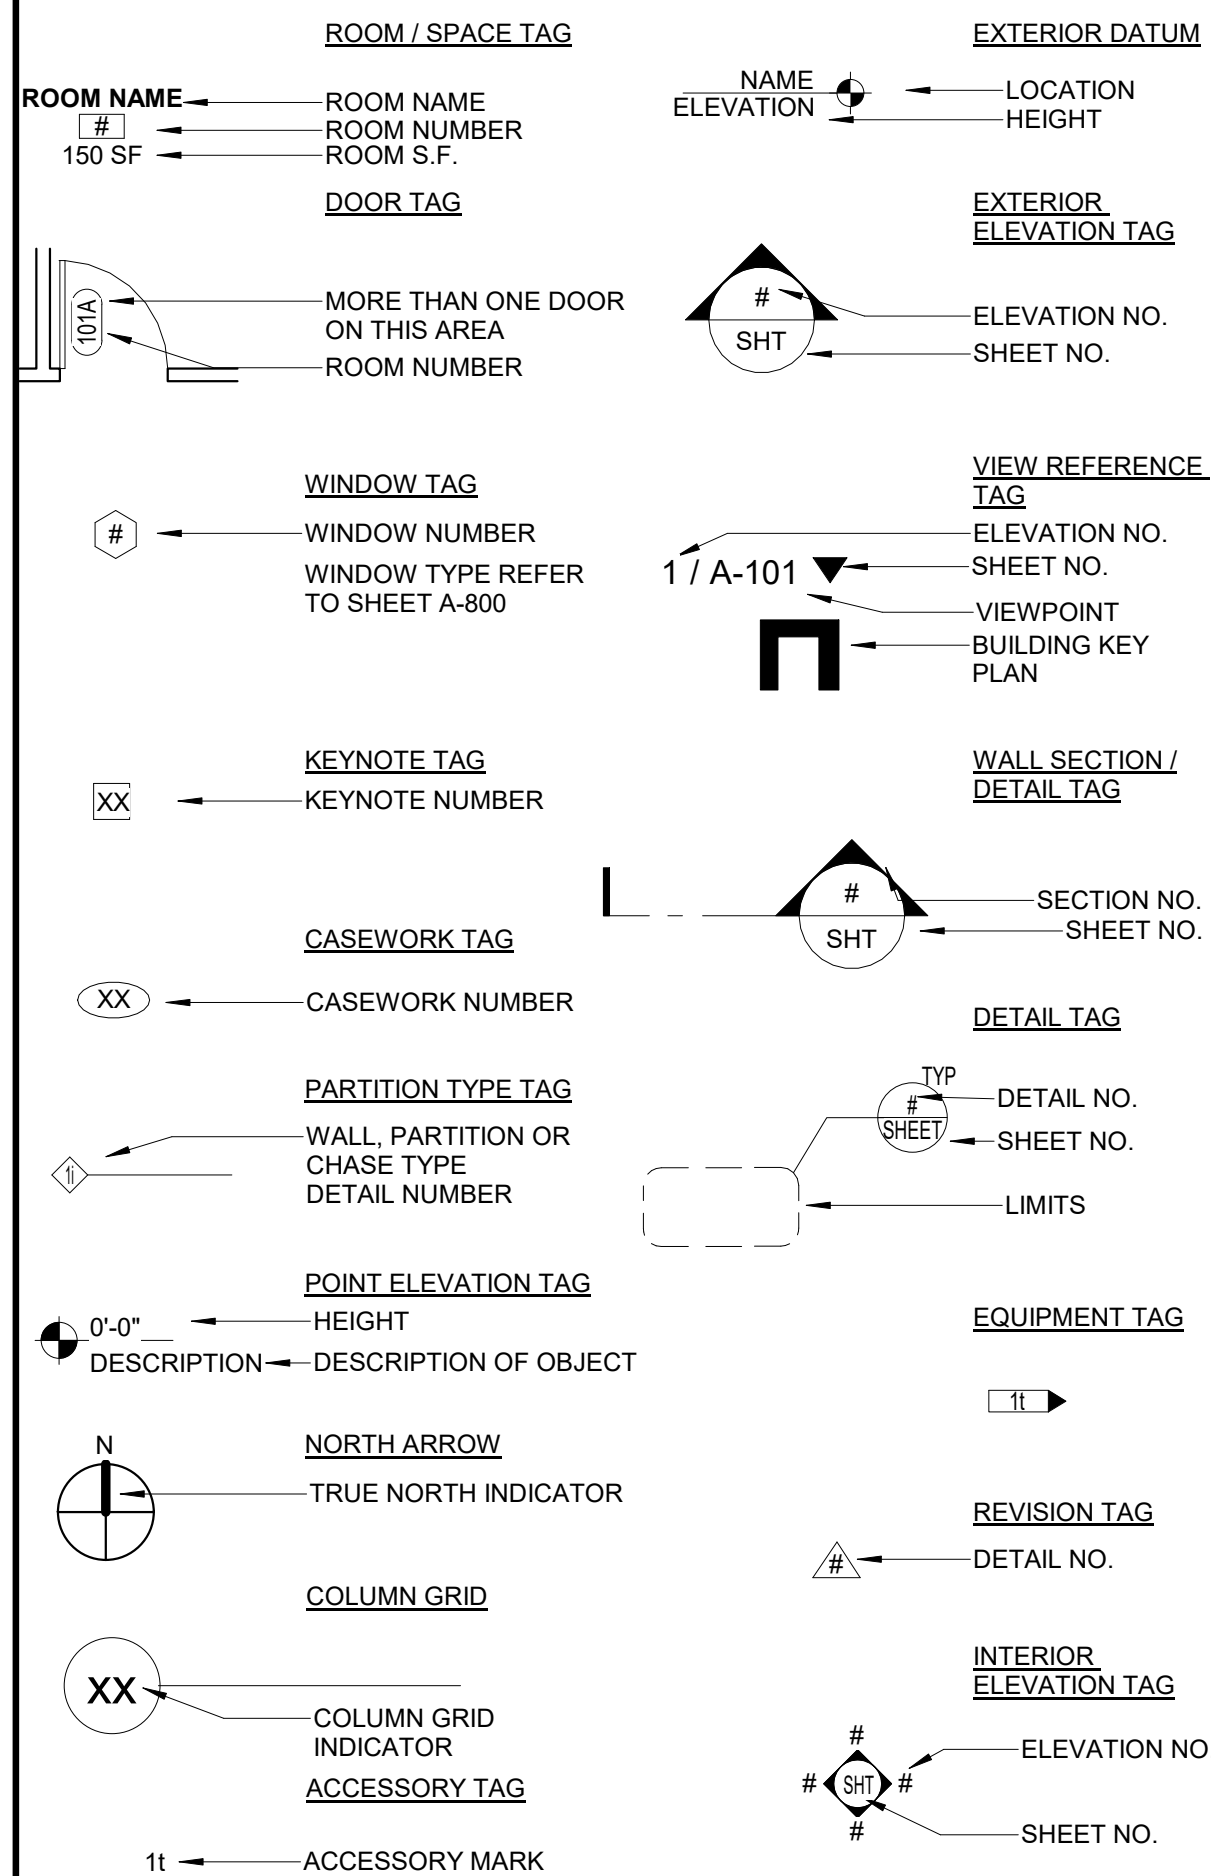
ROOM / SPACE TAG

ROOM NAME
#
150 SF

ROOM NAME
ROOM NUMBER
ROOM S.F.

EXTERIOR DATUM

NAME
ELEVATION

LOCATION
HEIGHT

DOOR TAG

101A

MORE THAN ONE DOOR ON THIS AREA
ROOM NUMBER

EXTERIOR ELEVATION TAG

#
SHT

ELEVATION NO.
SHEET NO.

WINDOW TAG

#

WINDOW NUMBER
WINDOW TYPE REFER TO SHEET A-800

VIEW REFERENCE TAG

1 / A-101

ELEVATION NO.
SHEET NO.
VIEWPOINT
BUILDING KEY PLAN

KEYNOTE TAG

XX

KEYNOTE NUMBER

WALL SECTION / DETAIL TAG

#
SHT

SECTION NO.
SHEET NO.

CASEWORK TAG

XX

CASEWORK NUMBER

DETAIL TAG

TYP
#
SHEET

DETAIL NO.
SHEET NO.
LIMITS

PARTITION TYPE TAG

1i

WALL, PARTITION OR CHASE TYPE DETAIL NUMBER

POINT ELEVATION TAG

0'-0"
DESCRIPTION

HEIGHT
DESCRIPTION OF OBJECT

EQUIPMENT TAG

1t

NORTH ARROW

N

TRUE NORTH INDICATOR

REVISION TAG

#

DETAIL NO.

COLUMN GRID

XX

COLUMN GRID INDICATOR

INTERIOR ELEVATION TAG

#
# SHT #
#

ELEVATION NO
SHEET NO.

ACCESSORY TAG

1t

ACCESSORY MARK